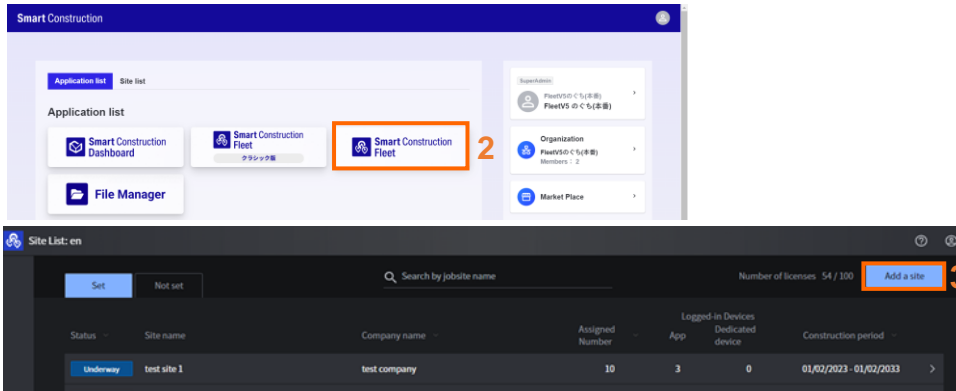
Smart Construction

Application list | Site list

Application list

Smart Construction Dashboard

Smart Construction Fleet
クラシック版

Smart Construction Fleet

2

File Manager

SuperAdmin
FleetV5のぐち(本番)
FleetV5 のぐち(本番)

Organization
FleetV5のぐち(本番)
Members : 2

Market Place

Site List: en

Set | Not set

Search by jobsite name

Number of licenses 54 / 100

Add a site

3

| Status | Site name | Company name | Assigned Number | Logged-in Devices App | Logged-in Devices Dedicated device | Construction period |
|---|---|---|---|---|---|---|
| Underway | test site 1 | test company | 10 | 3 | 0 | 01/02/2023 - 01/02/2033 |